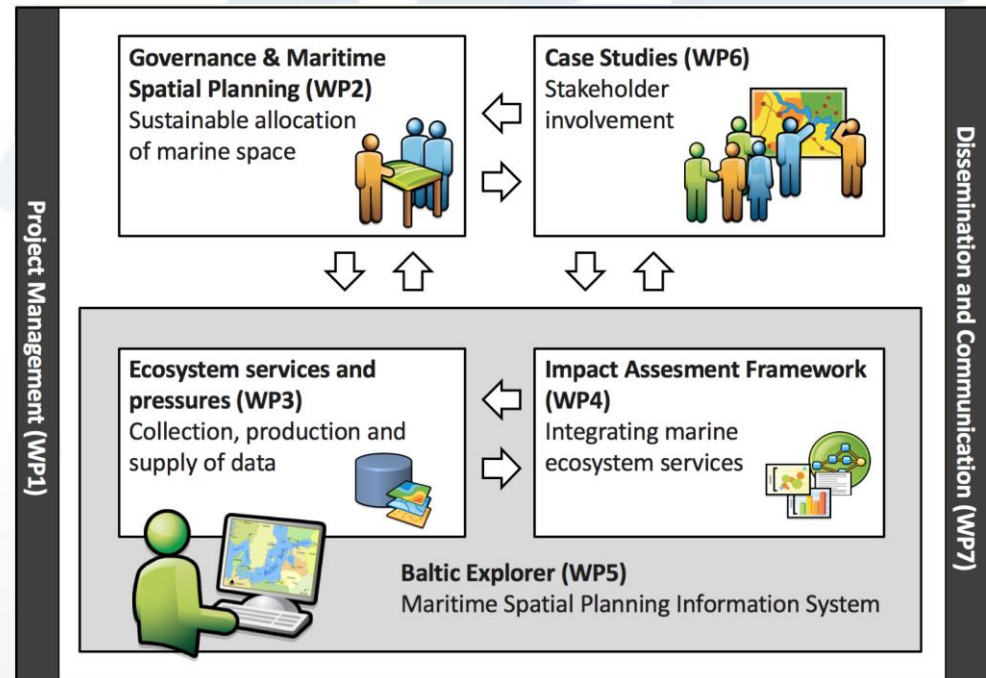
Project Management (WP1)

Governance & Maritime Spatial Planning (WP2)
Sustainable allocation of marine space

Case Studies (WP6)
Stakeholder involvement

Ecosystem services and pressures (WP3)
Collection, production and supply of data

Impact Assesment Framework (WP4)
Integrating marine ecosystem services

Baltic Explorer (WP5)
Maritime Spatial Planning Information System

Dissemination and Communication (WP7)